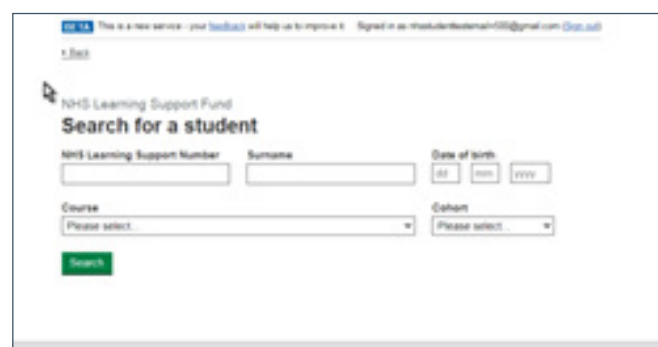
BETA This is a new service - your feedback will help us to improve it. Signed in as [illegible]@gmail.com (Sign out)

< Back

NHS Learning Support Fund
Search for a student

NHS Learning Support Number
Surname
Date of birth
dd mm yyyy

Course
Please select...
Cohort
Please select...

Search